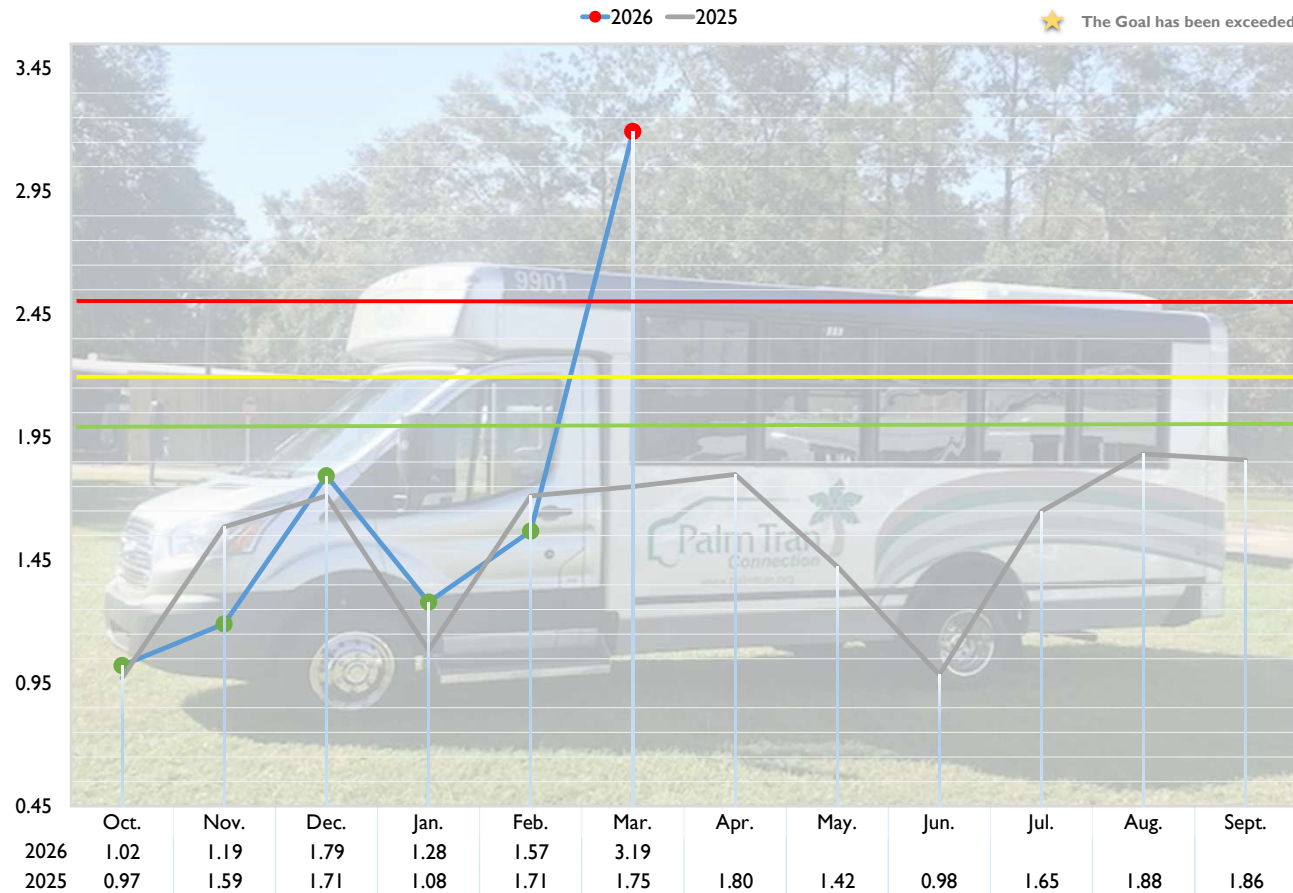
2026 2025

The Goal has been exceeded

3.45
2.95
2.45
1.95
1.45
0.95
0.45

9901

Palm Tran Connection

| | Oct. | Nov. | Dec. | Jan. | Feb. | Mar. | Apr. | May. | Jun. | Jul. | Aug. | Sept. |
|---|---|---|---|---|---|---|---|---|---|---|---|---|
| 2026 | 1.02 | 1.19 | 1.79 | 1.28 | 1.57 | 3.19 | | | | | | |
| 2025 | 0.97 | 1.59 | 1.71 | 1.08 | 1.71 | 1.75 | 1.80 | 1.42 | 0.98 | 1.65 | 1.88 | 1.86 |